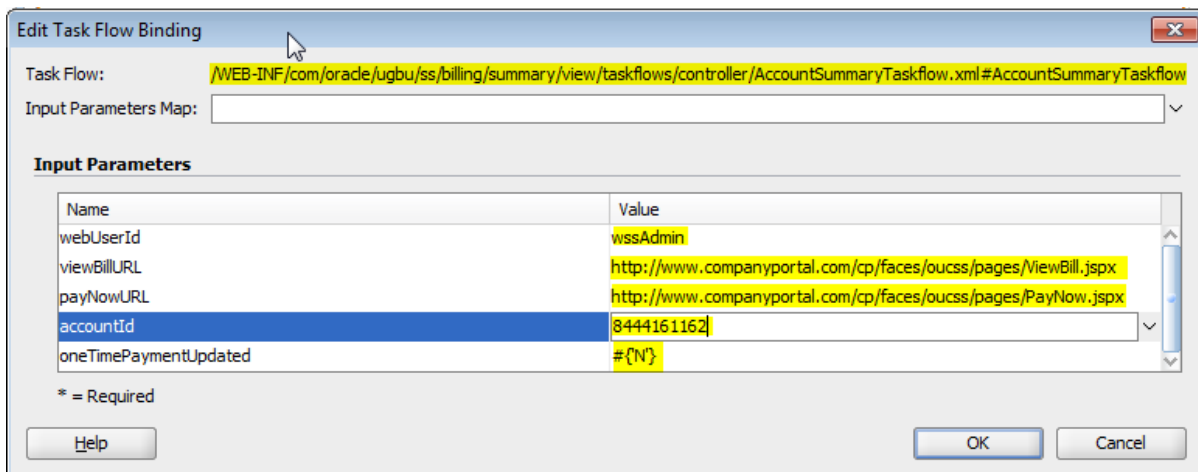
Edit Task Flow Binding

Task Flow: /WEB-INF/com/oracle/ugbu/ss/billing/summary/view/taskflows/controller/AccountSummaryTaskflow.xml#AccountSummaryTaskflow

Input Parameters Map:

Input Parameters

| Name | Value |
|---|---|
| webUserId | wssAdmin |
| viewBillURL | http://www.companyportal.com/cp/faces/oucss/pages/ViewBill.jspx |
| payNowURL | http://www.companyportal.com/cp/faces/oucss/pages/PayNow.jspx |
| accountId | 8444161162 |
| oneTimePaymentUpdated | #{'N'} |

* = Required

Help

OK

Cancel